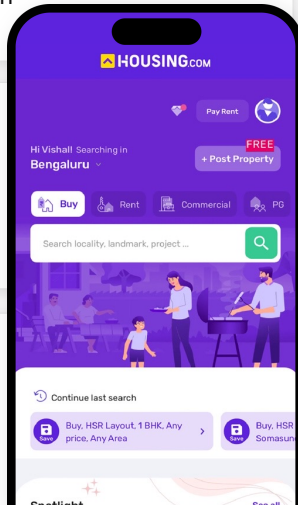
HOUSING.COM

Pay Rent

Hi Vishal! Searching in
Bengaluru

FREE
+ Post Property

Buy
Rent
Commercial
PG

Search locality, landmark, project ...

Continue last search

Save
Buy, HSR Layout, 1 BHK, Any price, Any Area

Save
Buy, HSR
Somasun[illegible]

Spotlight
See all